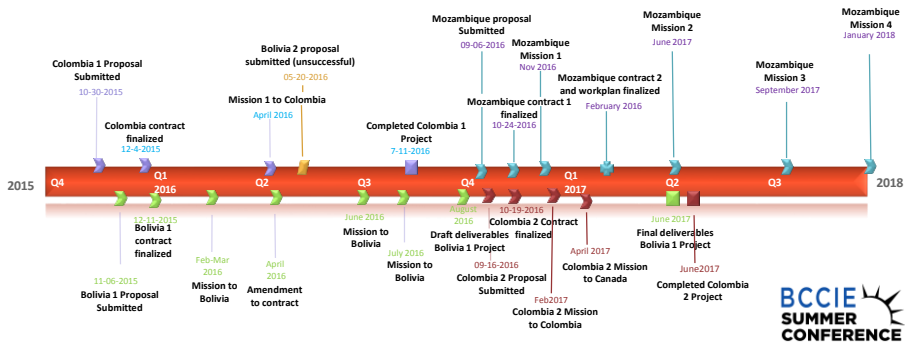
Colombia 1 Proposal Submitted
10-30-2015

Colombia contract finalized
12-4-2015

Bolivia 2 proposal submitted (unsuccessful)
05-20-2016

Mission 1 to Colombia
April 2016

Completed Colombia 1 Project
7-11-2016

Mozambique proposal Submitted
09-06-2016

Mozambique Mission 1
Nov 2016

Mozambique contract 1 finalized
10-24-2016

Mozambique contract 2 and workplan finalized
February 2016

Mozambique Mission 2
June 2017

Mozambique Mission 3
September 2017

Mozambique Mission 4
January 2018

2015
Q4
Q1
2016
Q2
Q3
Q4
Q1
2017
Q2
Q3
2018

12-11-2015
Bolivia 1 contract finalized

11-06-2015
Bolivia 1 Proposal Submitted

Feb-Mar 2016
Mission to Bolivia

April 2016
Amendment to contract

June 2016
Mission to Bolivia

July 2016
Mission to Bolivia

August 2016
Draft deliverables Bolivia 1 Project

10-19-2016
Colombia 2 Contract finalized

09-16-2016
Colombia 2 Proposal Submitted

Feb2017
Colombia 2 Mission to Colombia

April 2017
Colombia 2 Mission to Canada

June 2017
Final deliverables Bolivia 1 Project

June2017
Completed Colombia 2 Project

BCCIE SUMMER CONFERENCE